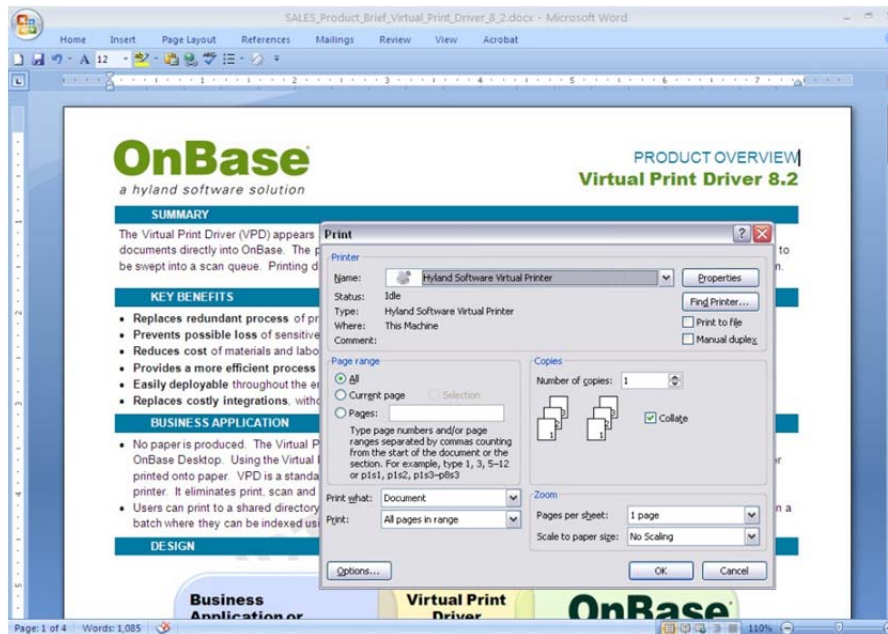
SALES_Product_Brief_Virtual_Print_Driver_8_2.docx - Microsoft Word

Home Insert Page Layout References Mailings Review View Acrobat

A 12

OnBase
a hyland software solution

PRODUCT OVERVIEW
Virtual Print Driver 8.2

SUMMARY

The Virtual Print Driver (VPD) appears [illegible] documents directly into OnBase. The p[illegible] to be swept into a scan queue. Printing d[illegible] n.

KEY BENEFITS

• Replaces redundant process of pr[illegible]
• Prevents possible loss of sensitive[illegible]
• Reduces cost of materials and labo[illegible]
• Provides a more efficient process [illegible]
• Easily deployable throughout the e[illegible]
• Replaces costly integrations, witho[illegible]

BUSINESS APPLICATION

• No paper is produced. The Virtual P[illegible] OnBase Desktop. Using the Virtual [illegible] r printed onto paper. VPD is a standa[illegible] printer. It eliminates print, scan and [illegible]
• Users can print to a shared directory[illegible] n a batch where they can be indexed usi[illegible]

DESIGN

Business Application or
Virtual Print Driver
OnBase

Print

Printer
Name: Hyland Software Virtual Printer
Properties
Status: Idle
Type: Hyland Software Virtual Printer
Where: This Machine
Comment:
Find Printer...
Print to file
Manual duplex

Page range
All
Current page
Selection
Pages:
Type page numbers and/or page ranges separated by commas counting from the start of the document or the section. For example, type 1, 3, 5–12 or p1s1, p1s2, p1s3–p8s3

Copies
Number of copies: 1
Collate

Print what: Document
Print: All pages in range

Zoom
Pages per sheet: 1 page
Scale to paper size: No Scaling

Options...
OK
Cancel

Page: 1 of 4 Words: 1,085 110%